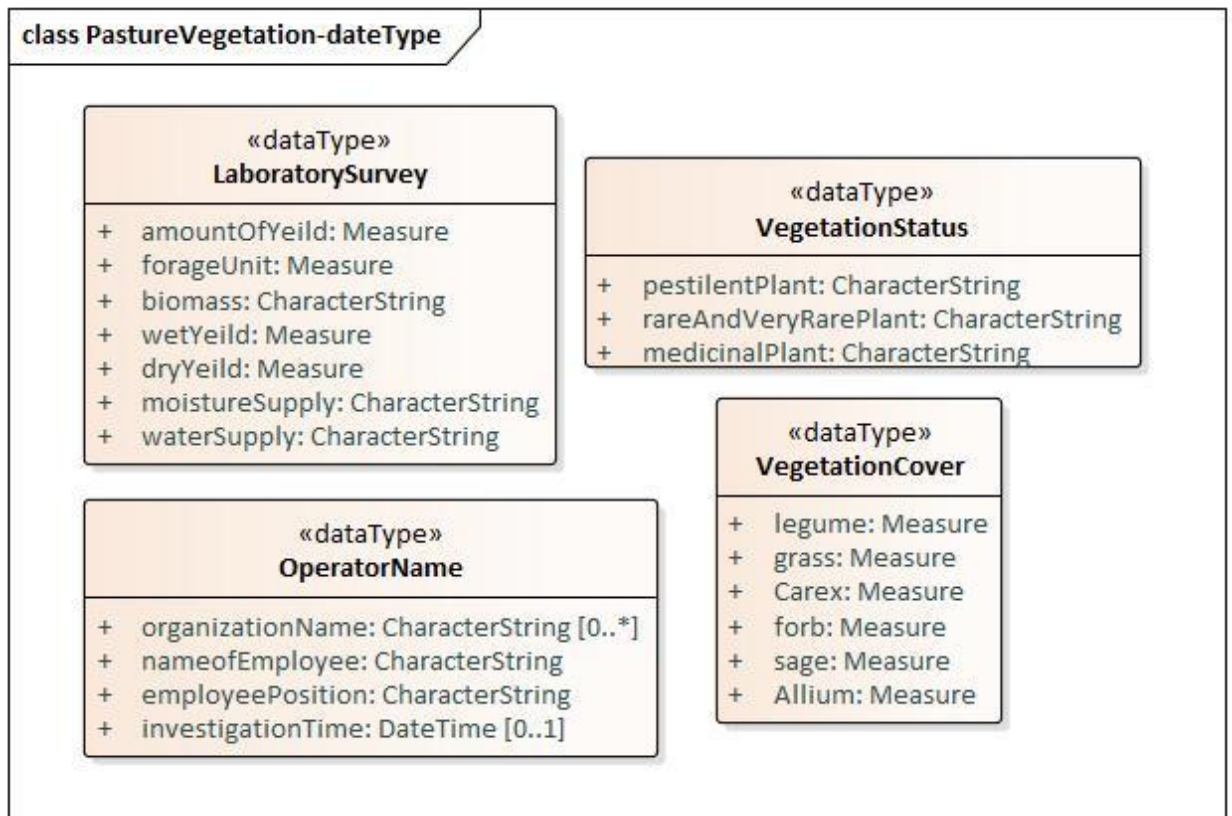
class PastureVegetation-dateType

«dataType»
LaboratorySurvey

+ amountOfYeild: Measure
+ forageUnit: Measure
+ biomass: CharacterString
+ wetYeild: Measure
+ dryYeild: Measure
+ moistureSupply: CharacterString
+ waterSupply: CharacterString

«dataType»
VegetationStatus

+ pestilentPlant: CharacterString
+ rareAndVeryRarePlant: CharacterString
+ medicinalPlant: CharacterString

«dataType»
VegetationCover

+ legume: Measure
+ grass: Measure
+ Carex: Measure
+ forb: Measure
+ sage: Measure
+ Allium: Measure

«dataType»
OperatorName

+ organizationName: CharacterString [0..*]
+ nameofEmployee: CharacterString
+ employeePosition: CharacterString
+ investigationTime: DateTime [0..1]